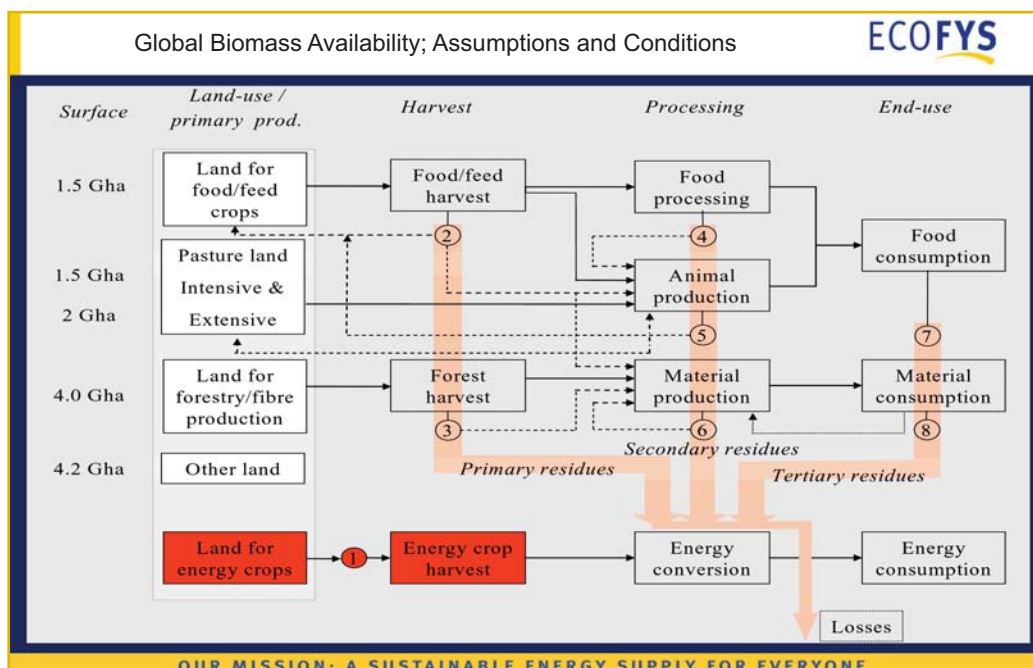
Global Biomass Availability; Assumptions and Conditions

ECOFYS

Surface

Land-use / primary prod.

Harvest

Processing

End-use

1.5 Gha

Land for food/feed crops

Food/feed harvest

Food processing

2

4

Food consumption

1.5 Gha

2 Gha

Pasture land Intensive & Extensive

Animal production

5

7

4.0 Gha

Land for forestry/fibre production

Forest harvest

Material production

Material consumption

3

6

8

Secondary residues

4.2 Gha

Other land

Primary residues

Tertiary residues

Land for energy crops

1

Energy crop harvest

Energy conversion

Energy consumption

Losses

OUR MISSION: A SUSTAINABLE ENERGY SUPPLY FOR EVERYONE